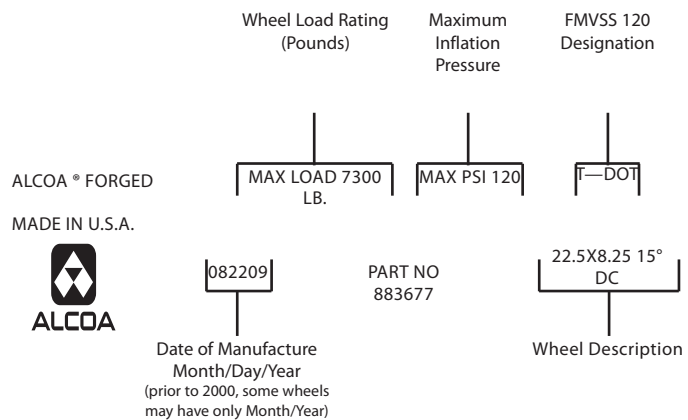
Wheel Load Rating (Pounds)

Maximum Inflation Pressure

FMVSS 120 Designation

ALCOA ® FORGED

MAX LOAD 7300 LB.

MAX PSI 120

T—DOT

MADE IN U.S.A.

ALCOA

082209

PART NO 883677

22.5X8.25 15° DC

Date of Manufacture Month/Day/Year (prior to 2000, some wheels may have only Month/Year)

Wheel Description